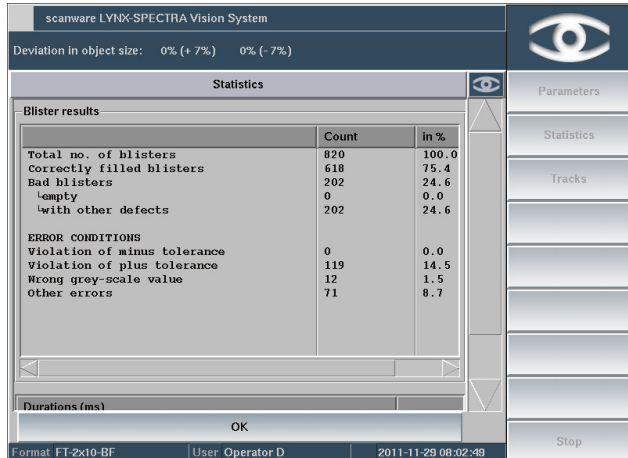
scanware LYNX-SPECTRA Vision System

Deviation in object size: 0% (+ 7%) 0% (- 7%)

Statistics

Blister results

| | Count | in % |
|---|---|---|
| Total no. of blisters | 820 | 100.0 |
| Correctly filled blisters | 618 | 75.4 |
| Bad blisters | 202 | 24.6 |
| └empty | 0 | 0.0 |
| └with other defects | 202 | 24.6 |
| ERROR CONDITIONS | | |
| Violation of minus tolerance | 0 | 0.0 |
| Violation of plus tolerance | 119 | 14.5 |
| Wrong grey-scale value | 12 | 1.5 |
| Other errors | 71 | 8.7 |

Durations (ms)

OK

Format FT-2x10-BF User Operator D 2011-11-29 08:02:49

Parameters

Statistics

Tracks

Stop